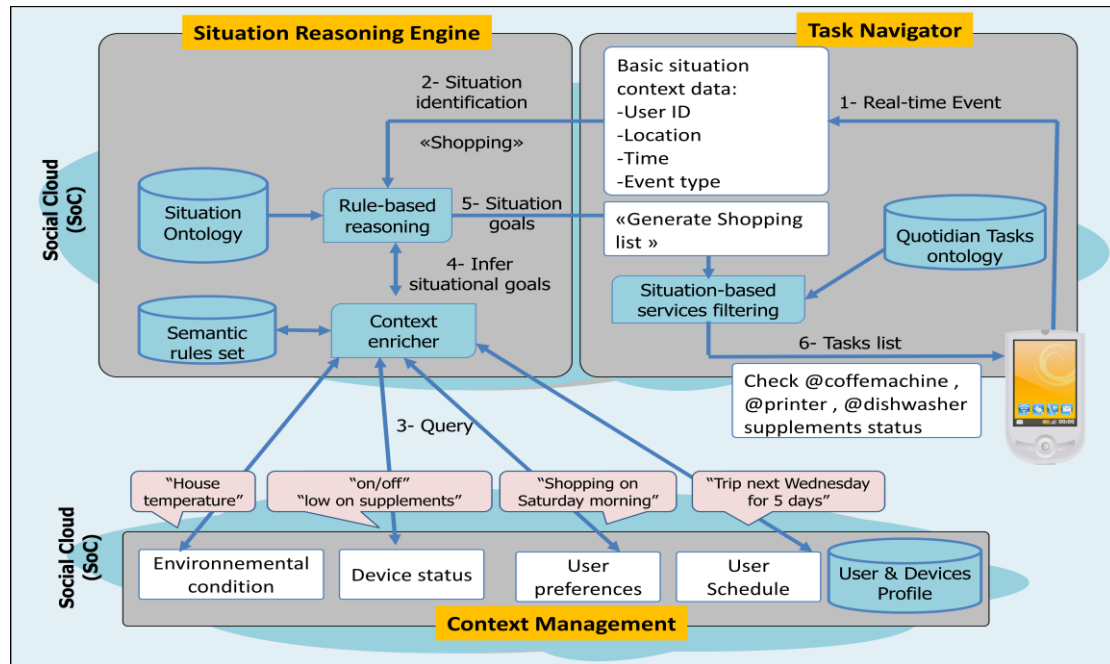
Situation Reasoning Engine

Task Navigator

Social Cloud (SoC)

2- Situation identification

«Shopping»

Basic situation context data:
-User ID
-Location
-Time
-Event type

1- Real-time Event

Situation Ontology

Rule-based reasoning

5- Situation goals

«Generate Shopping list »

Quotidian Tasks ontology

4- Infer situational goals

Situation-based services filtering

Semantic rules set

Context enricher

6- Tasks list

Check @coffemachine , @printer , @dishwasher supplements status

3- Query

"House temperature"

"on/off" "low on supplements"

"Shopping on Saturday morning"

"Trip next Wednesday for 5 days"

Social Cloud (SoC)

Environnemental condition

Device status

User preferences

User Schedule

User & Devices Profile

Context Management